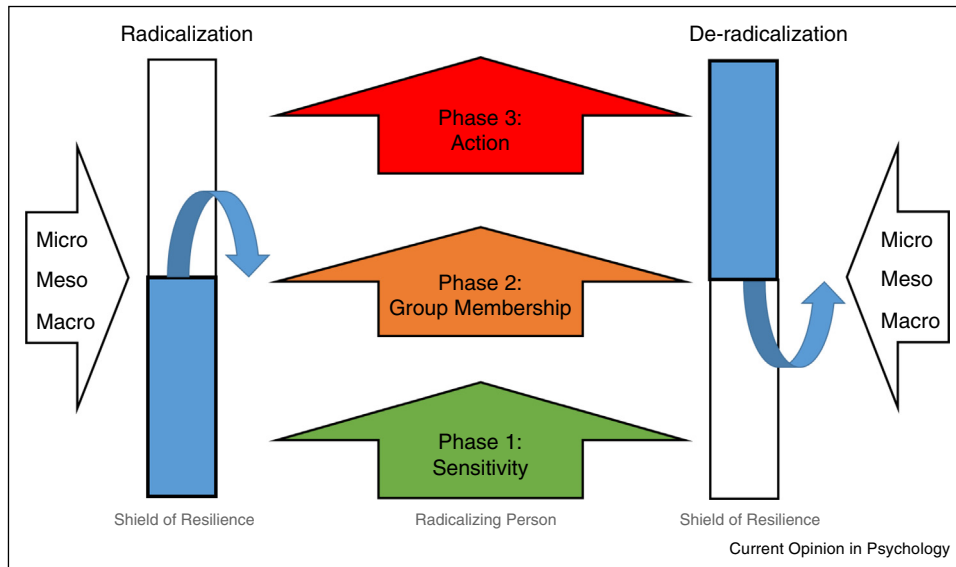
Radicalization

De-radicalization

Micro
Meso
Macro

Phase 3:
Action

Phase 2:
Group Membership

Phase 1:
Sensitivity

Micro
Meso
Macro

Shield of Resilience

Radicalizing Person

Shield of Resilience

Current Opinion in Psychology